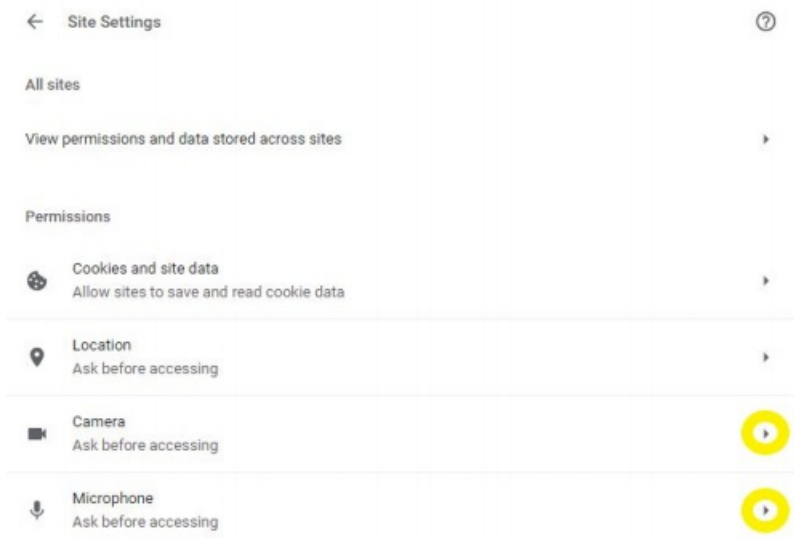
← Site Settings

All sites

View permissions and data stored across sites

Permissions

Cookies and site data
Allow sites to save and read cookie data

Location
Ask before accessing

Camera
Ask before accessing

Microphone
Ask before accessing